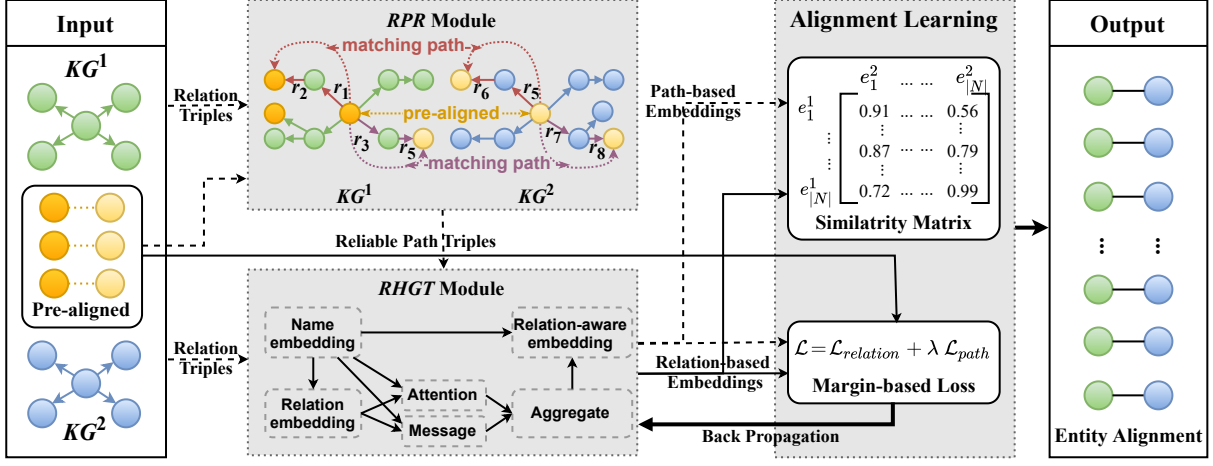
Input

$KG^1$

Pre-aligned

$KG^2$

Relation Triples

Relation Triples

*RPR* Module

matching path

$r_2$ $r_1$ $r_6$ $r_5$

pre-aligned

$r_3$ $r_5$ $r_7$ $r_8$

matching path

$KG^1$ $KG^2$

Reliable Path Triples

*RHGT* Module

Name embedding

Relation-aware embedding

Relation embedding

Attention

Message

Aggregate

Alignment Learning

Path-based Embeddings

| | $e_1^2$ | ... ... | $e_{|N|}^2$ |
|---|---|---|---|
| $e_1^1$ | 0.91 | ... ... | 0.56 |
| | ⋮ | | ⋮ |
| ⋮ | 0.87 | ... ... | 0.79 |
| | ⋮ | | ⋮ |
| $e_{|N|}^1$ | 0.72 | ... ... | 0.99 |

Similatrity Matrix

Relation-based Embeddings

$\mathcal{L} = \mathcal{L}_{relation} + \lambda\ \mathcal{L}_{path}$

Margin-based Loss

Back Propagation

Output

Entity Alignment